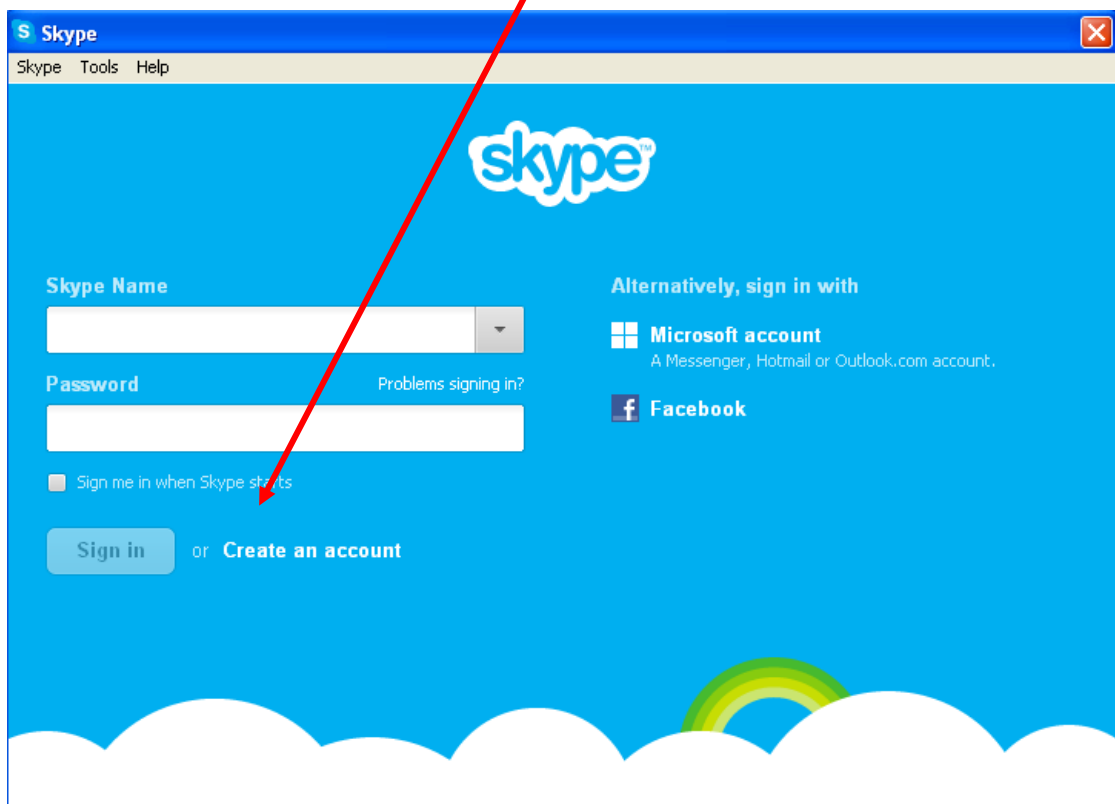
Skype

Skype Tools Help

skype

Skype Name

Password

Problems signing in?

Sign me in when Skype starts

Sign in or Create an account

Alternatively, sign in with

Microsoft account
A Messenger, Hotmail or Outlook.com account.

Facebook